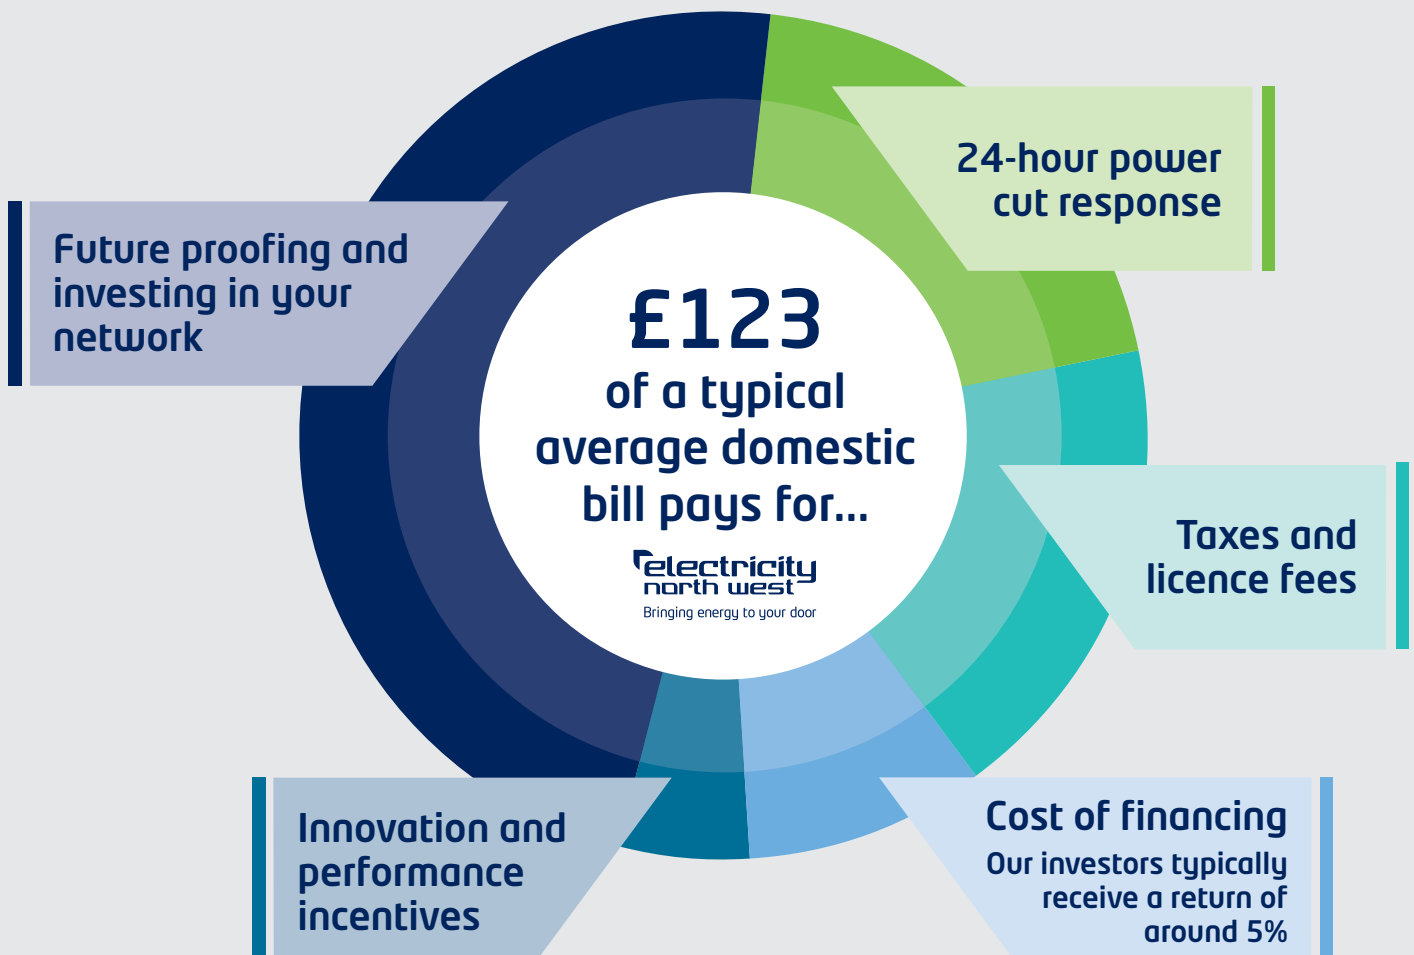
£123
of a typical average domestic bill pays for...

electricity north west
Bringing energy to your door

24-hour power cut response

Future proofing and investing in your network

Taxes and licence fees

Innovation and performance incentives

Cost of financing
Our investors typically receive a return of around 5%